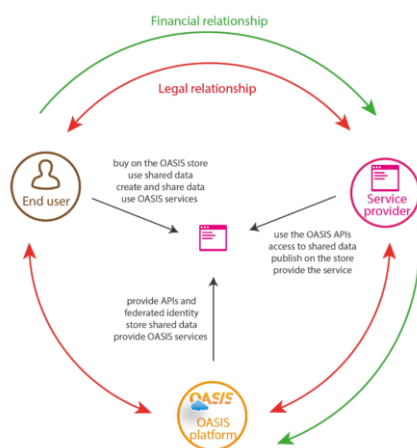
Financial relationship

Legal relationship

End user

buy on the OASIS store
use shared data
create and share data
use OASIS services

Service provider

use the OASIS APIs
access to shared data
publish on the store
provide the service

provide APIs and
federated identity
store shared data
provide OASIS services

OASIS

OASIS platform